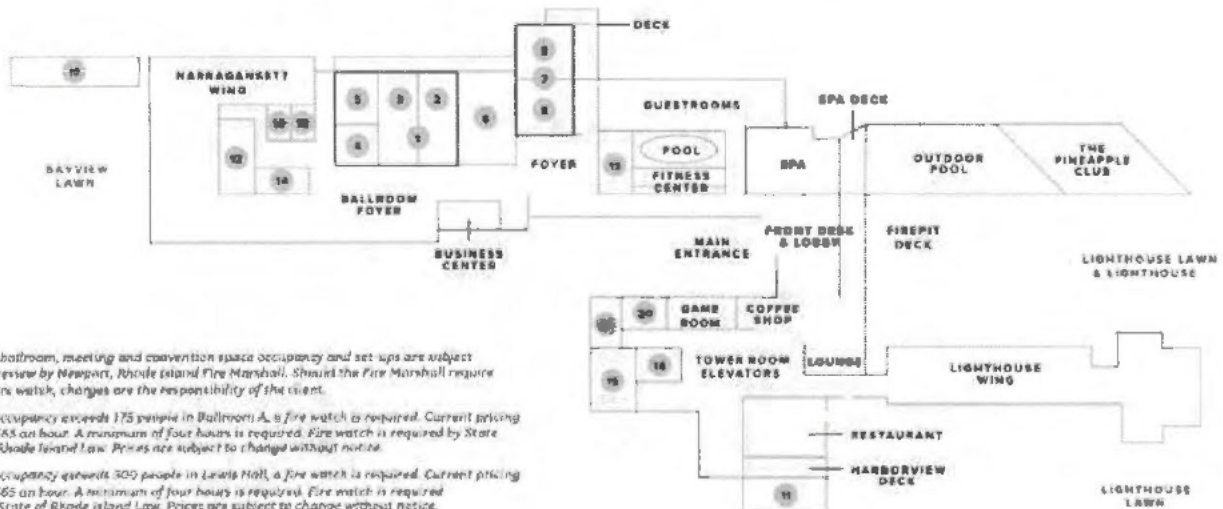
DECK

19

NARRAGANSETT WING

5 3 2

4 1

6

8

7

9

GUESTROOMS

SPA DECK

10 18

12

14

BAYVIEW LAWN

BALLROOM FOYER

FOYER

13

POOL

FITNESS CENTER

SPA

OUTDOOR POOL

THE PINEAPPLE CLUB

BUSINESS CENTER

MAIN ENTRANCE

FRONT DESK & LOBBY

FIREPIT DECK

LIGHTHOUSE LAWN & LIGHTHOUSE

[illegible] 20

GAME ROOM

COFFEE SHOP

ballroom, meeting and convention space occupancy and set-ups are subject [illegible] review by Newport, Rhode Island Fire Marshall. Should the Fire Marshall require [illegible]re watch, charges are the responsibility of the client.

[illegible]ccupancy exceeds 175 people in Ballroom A, a fire watch is required. Current pricing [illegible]65 an hour. A minimum of four hours is required. Fire watch is required by State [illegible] Rhode Island Law. Prices are subject to change without notice.

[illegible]ccupancy exceeds 300 people in Lewis Hall, a fire watch is required. Current pricing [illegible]65 an hour. A minimum of four hours is required. Fire watch is required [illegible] State of Rhode Island Law. Prices are subject to change without notice.

15

16

TOWER ROOM ELEVATORS

LOUNGE

LIGHTHOUSE WING

RESTAURANT

HARBORVIEW DECK

11

LIGHTHOUSE LAWN